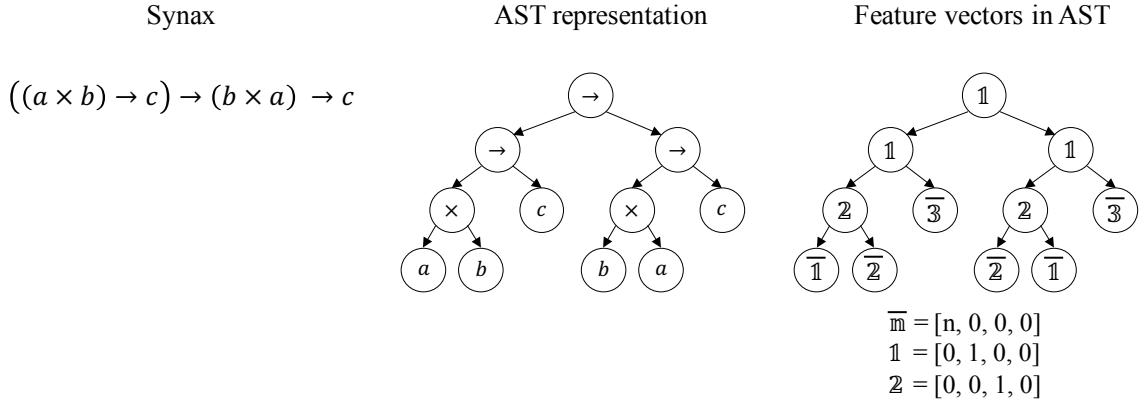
Synax

AST representation

Feature vectors in AST

$((a \times b) \to c) \to (b \times a) \to c$

$\to$

$\to$ $\to$

$\times$ $c$ $\times$ $c$

$a$ $b$ $b$ $a$

$\mathbb{1}$

$\mathbb{1}$ $\mathbb{1}$

$\mathbb{2}$ $\overline{\mathbb{3}}$ $\mathbb{2}$ $\overline{\mathbb{3}}$

$\overline{\mathbb{1}}$ $\overline{\mathbb{2}}$ $\overline{\mathbb{2}}$ $\overline{\mathbb{1}}$

$\overline{\mathbb{n}}$ = [n, 0, 0, 0]
$\mathbb{1}$ = [0, 1, 0, 0]
$\mathbb{2}$ = [0, 0, 1, 0]